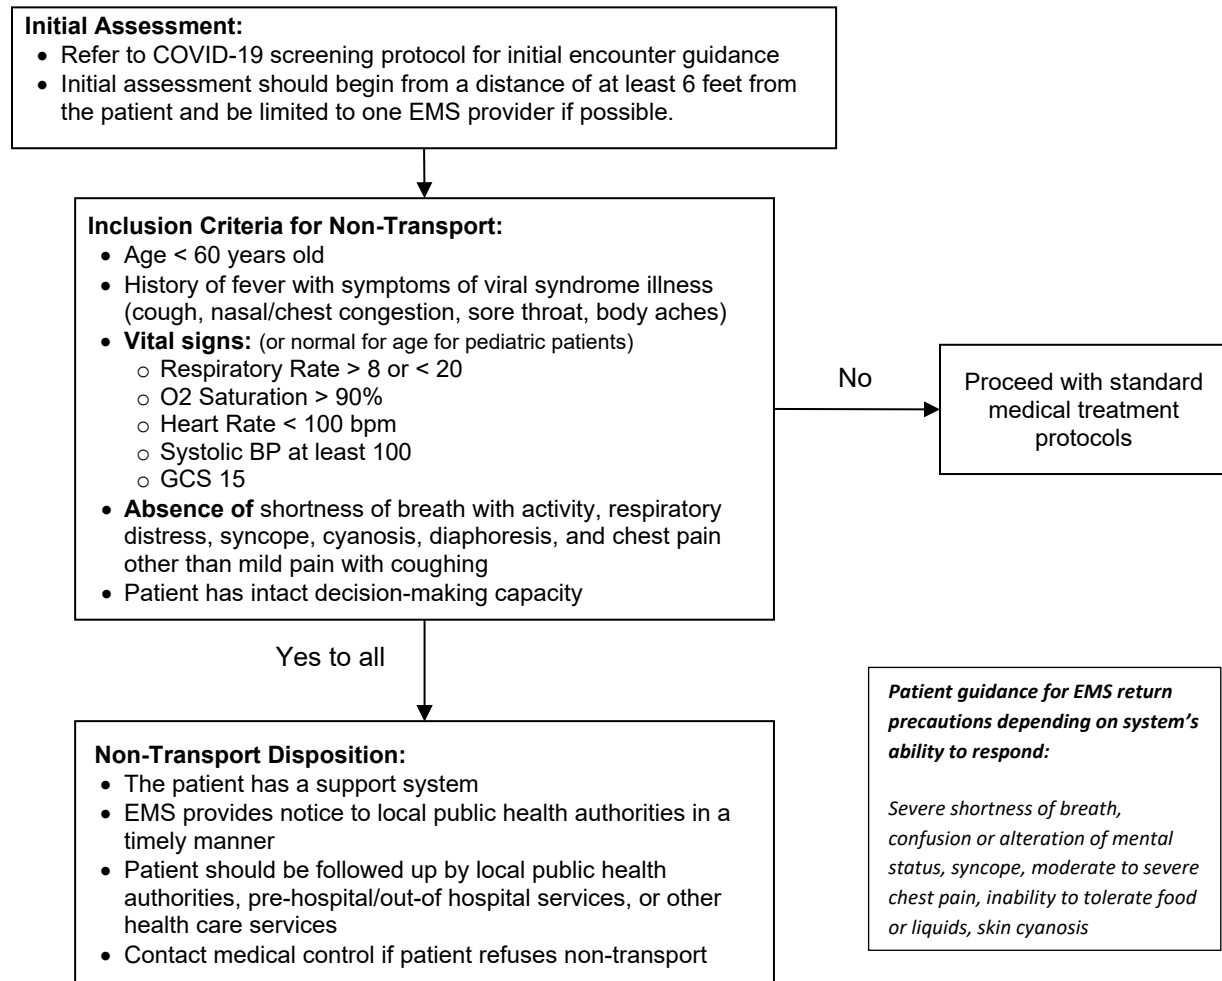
**Initial Assessment:**
- Refer to COVID-19 screening protocol for initial encounter guidance
- Initial assessment should begin from a distance of at least 6 feet from the patient and be limited to one EMS provider if possible.

**Inclusion Criteria for Non-Transport:**
- Age < 60 years old
- History of fever with symptoms of viral syndrome illness (cough, nasal/chest congestion, sore throat, body aches)
- **Vital signs:** (or normal for age for pediatric patients)
  - Respiratory Rate > 8 or < 20
  - O2 Saturation > 90%
  - Heart Rate < 100 bpm
  - Systolic BP at least 100
  - GCS 15
- **Absence of** shortness of breath with activity, respiratory distress, syncope, cyanosis, diaphoresis, and chest pain other than mild pain with coughing
- Patient has intact decision-making capacity

No

Proceed with standard medical treatment protocols

Yes to all

**Non-Transport Disposition:**
- The patient has a support system
- EMS provides notice to local public health authorities in a timely manner
- Patient should be followed up by local public health authorities, pre-hospital/out-of hospital services, or other health care services
- Contact medical control if patient refuses non-transport

***Patient guidance for EMS return precautions depending on system's ability to respond:***

*Severe shortness of breath, confusion or alteration of mental status, syncope, moderate to severe chest pain, inability to tolerate food or liquids, skin cyanosis*